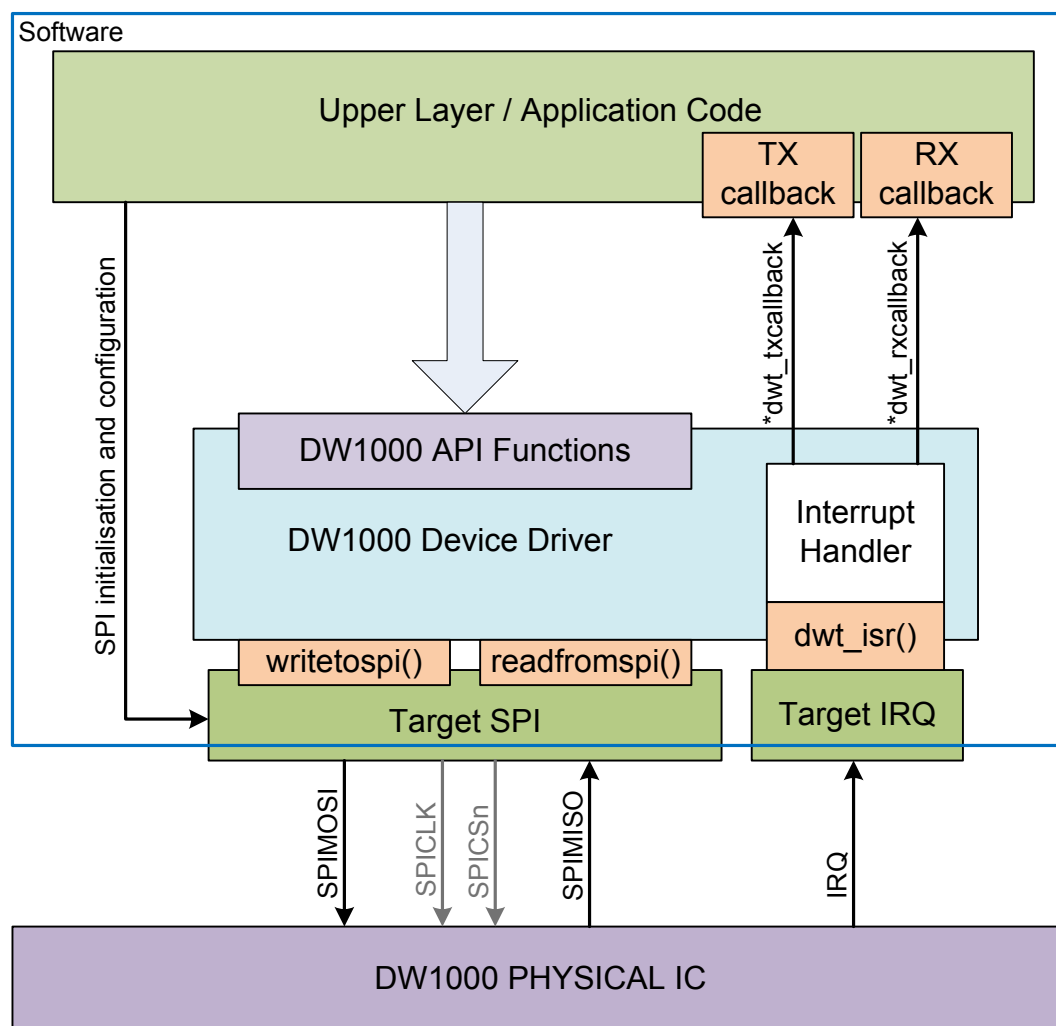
Software

Upper Layer / Application Code

TX callback

RX callback

SPI initialisation and configuration

*dwt_txcallback

*dwt_rxcallback

DW1000 API Functions

DW1000 Device Driver

Interrupt Handler

dwt_isr()

writetospi()

readfromspi()

Target SPI

Target IRQ

SPIMOSI

SPICLK

SPICSn

SPIMISO

IRQ

DW1000 PHYSICAL IC